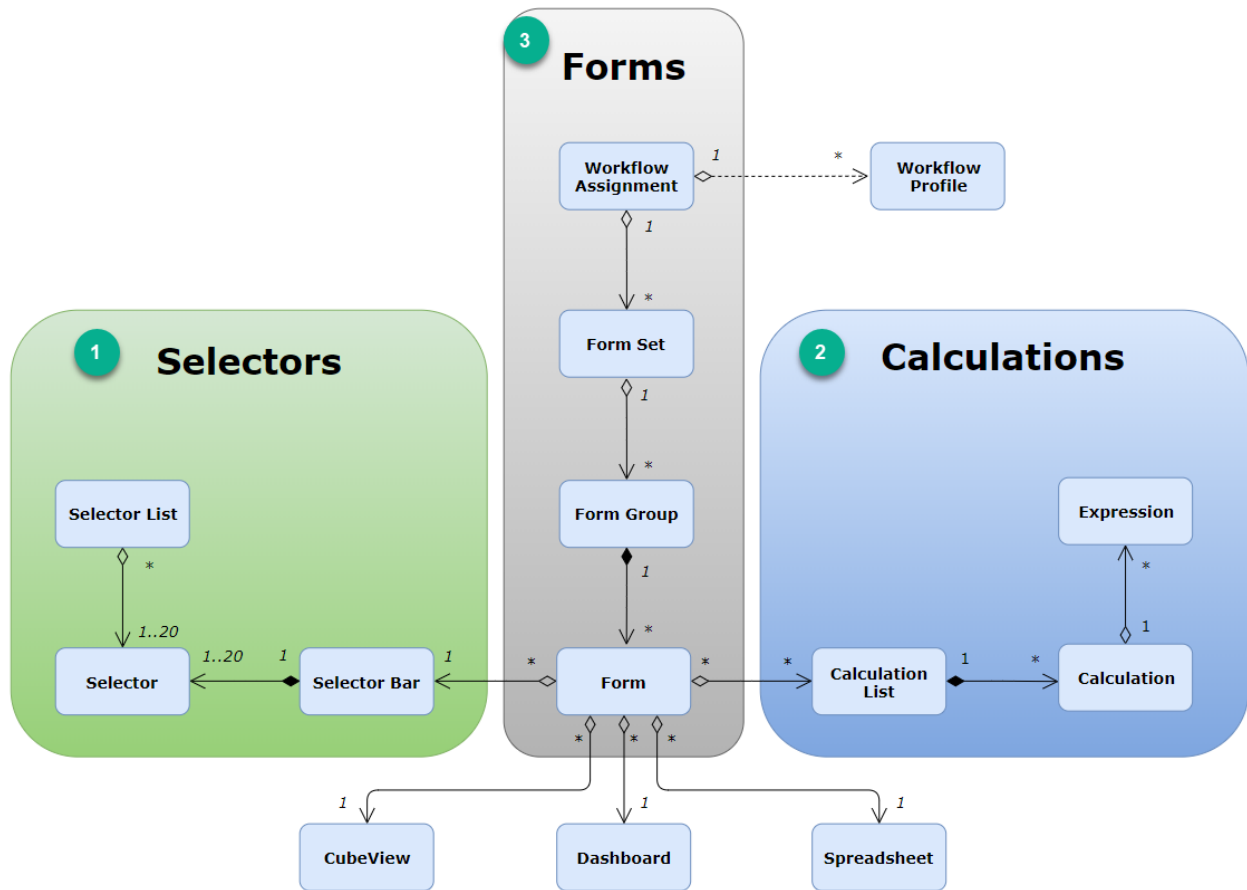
3
Forms

Workflow Assignment
1
*
Workflow Profile
1
*
Form Set
1
*
Form Group
1
*
Form

1
Selectors

Selector List
*
1..20
Selector
1..20
1
Selector Bar
1
*

2
Calculations

Expression
*
1
*
*
Calculation List
1
*
Calculation

*
*
*
1
CubeView
1
Dashboard
1
Spreadsheet